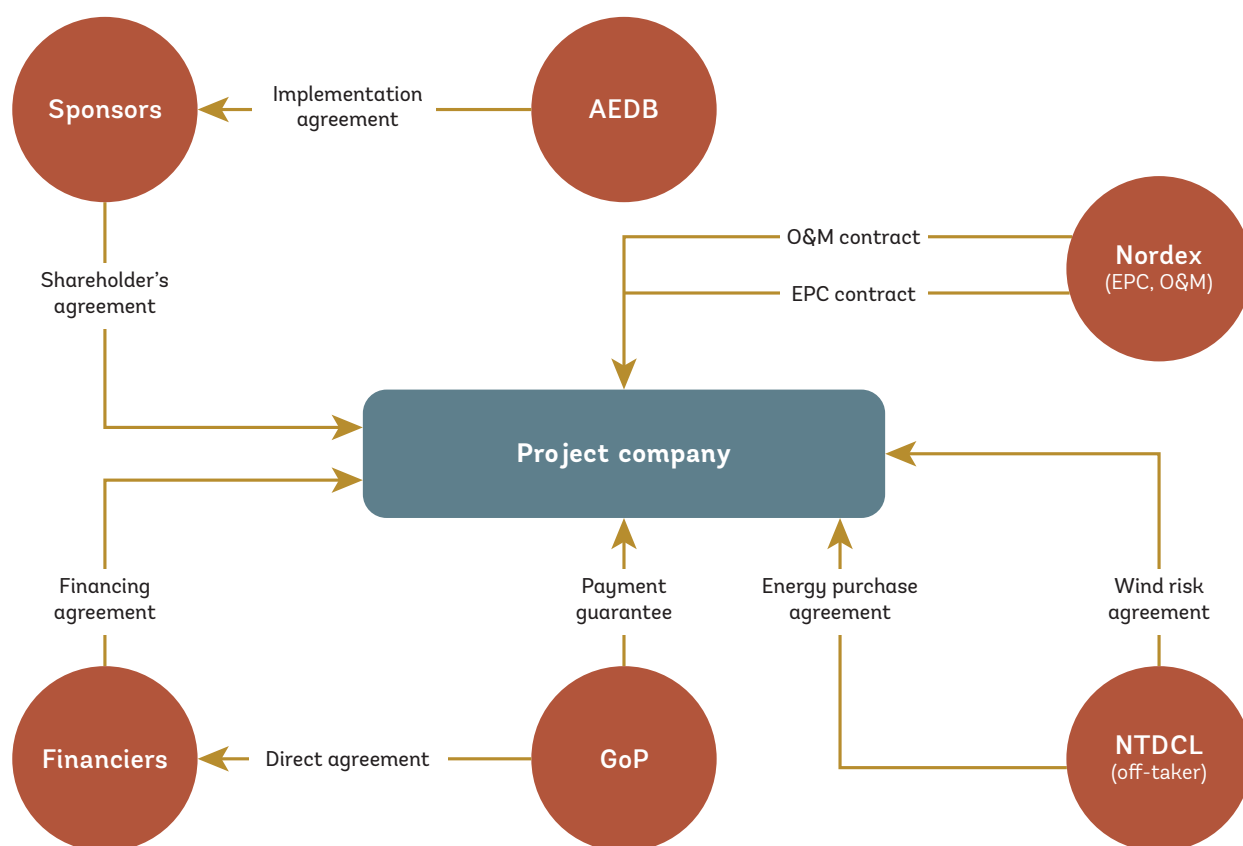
Sponsors

Implementation agreement

AEDB

O&M contract

Nordex
(EPC, O&M)

EPC contract

Shareholder's agreement

Project company

Financing agreement

Payment guarantee

Energy purchase agreement

Wind risk agreement

Financiers

Direct agreement

GoP

NTDCL
(off-taker)